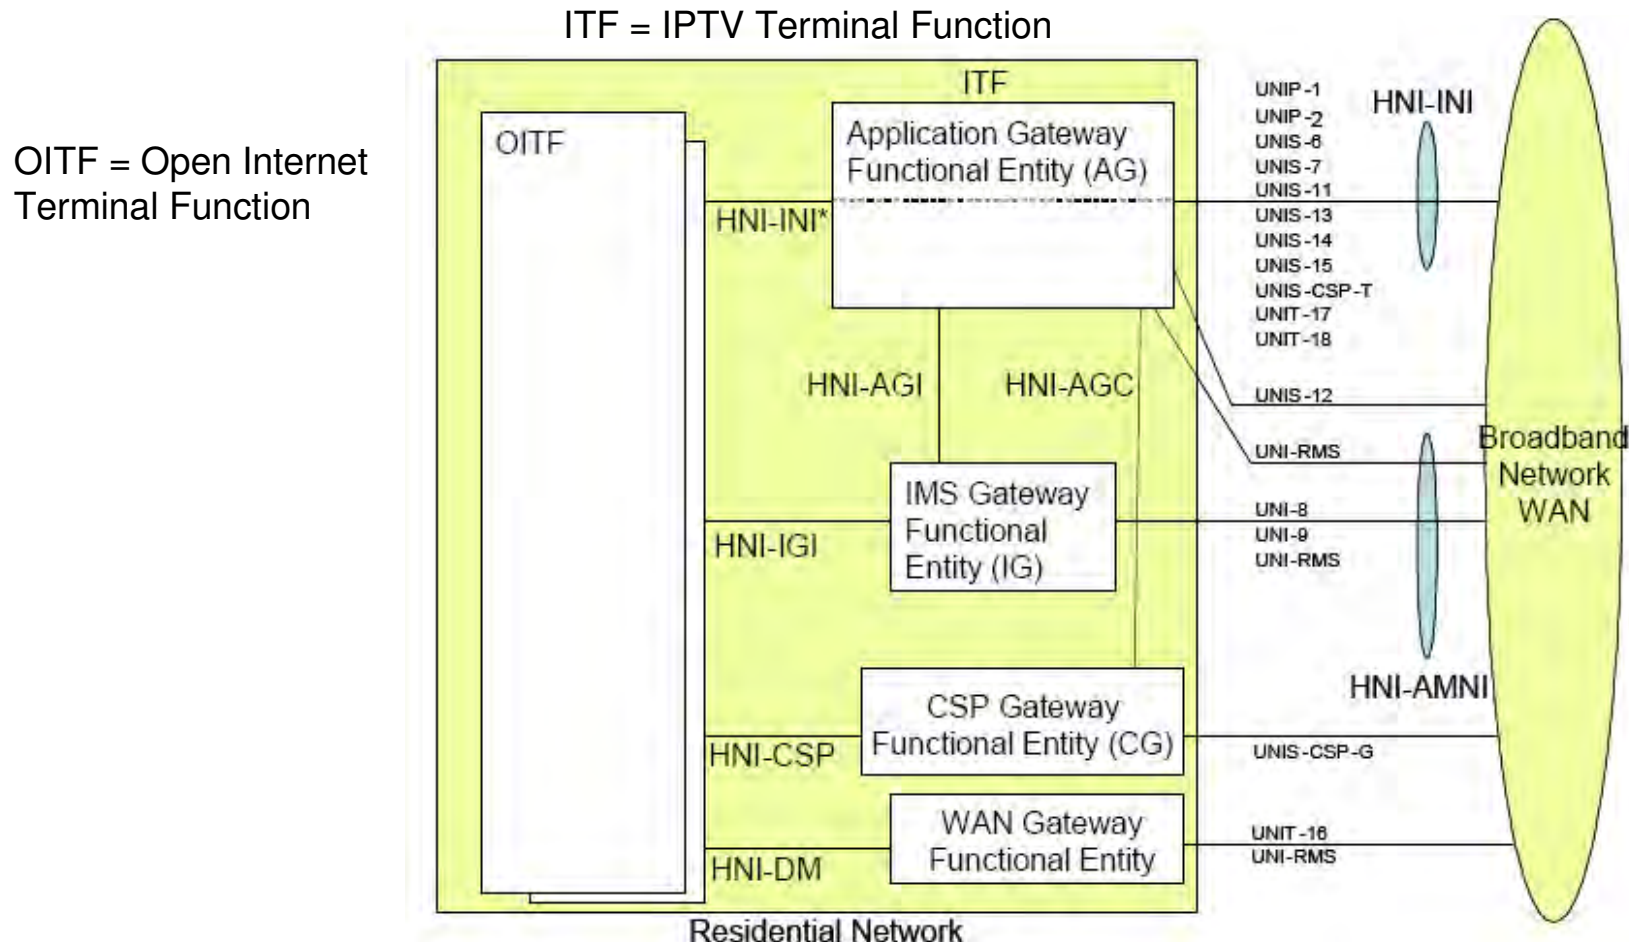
ITF = IPTV Terminal Function

OITF = Open Internet Terminal Function

ITF

OITF

Application Gateway Functional Entity (AG)

HNI-INI*

UNIP-1
UNIP-2
UNIS-6
UNIS-7
UNIS-11
UNIS-13
UNIS-14
UNIS-15
UNIS-CSP-T
UNIT-17
UNIT-18

HNI-INI

HNI-AGI

HNI-AGC

UNIS-12

UNI-RMS

Broadband Network WAN

IMS Gateway Functional Entity (IG)

HNI-IGI

UNI-8
UNI-9
UNI-RMS

HNI-AMNI

CSP Gateway Functional Entity (CG)

HNI-CSP

UNIS-CSP-G

WAN Gateway Functional Entity

HNI-DM

UNIT-16
UNI-RMS

Residential Network